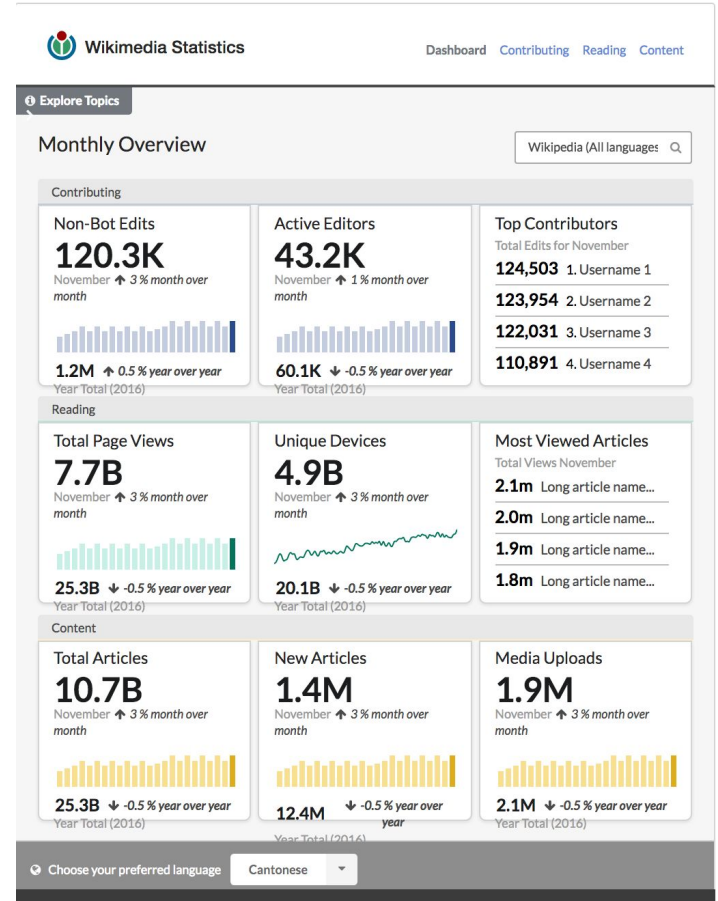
Wikimedia Statistics

Dashboard Contributing Reading Content

Explore Topics

Monthly Overview

Wikipedia (All languages

Contributing

Non-Bot Edits
120.3K
November ↑ 3 % month over month
1.2M ↑ 0.5 % year over year
Year Total (2016)

Active Editors
43.2K
November ↑ 1 % month over month
60.1K ↓ -0.5 % year over year
Year Total (2016)

Top Contributors
Total Edits for November
124,503 1. Username 1
123,954 2. Username 2
122,031 3. Username 3
110,891 4. Username 4

Reading

Total Page Views
7.7B
November ↑ 3 % month over month
25.3B ↓ -0.5 % year over year
Year Total (2016)

Unique Devices
4.9B
November ↑ 3 % month over month
20.1B ↓ -0.5 % year over year
Year Total (2016)

Most Viewed Articles
Total Views November
2.1m Long article name...
2.0m Long article name...
1.9m Long article name...
1.8m Long article name...

Content

Total Articles
10.7B
November ↑ 3 % month over month
25.3B ↓ -0.5 % year over year
Year Total (2016)

New Articles
1.4M
November ↑ 3 % month over month
12.4M ↓ -0.5 % year over year
Year Total (2016)

Media Uploads
1.9M
November ↑ 3 % month over month
2.1M ↓ -0.5 % year over year
Year Total (2016)

Choose your preferred language Cantonese